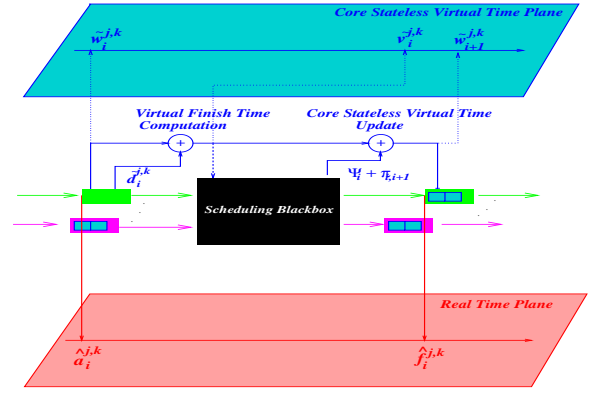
Core Stateless Virtual Time Plane

$\tilde{\omega}_i^{j,k}$

$\tilde{\nu}_i^{j,k}$

$\tilde{\omega}_{i+1}^{j,k}$

Virtual Finish Time Computation

Core Stateless Virtual Time Update

+

+

$\tilde{d}_i^{j,k}$

$\Psi_i + \pi_{i,i+1}$

Scheduling Blackbox

Real Time Plane

$\hat{a}_i^{j,k}$

$\hat{f}_i^{j,k}$